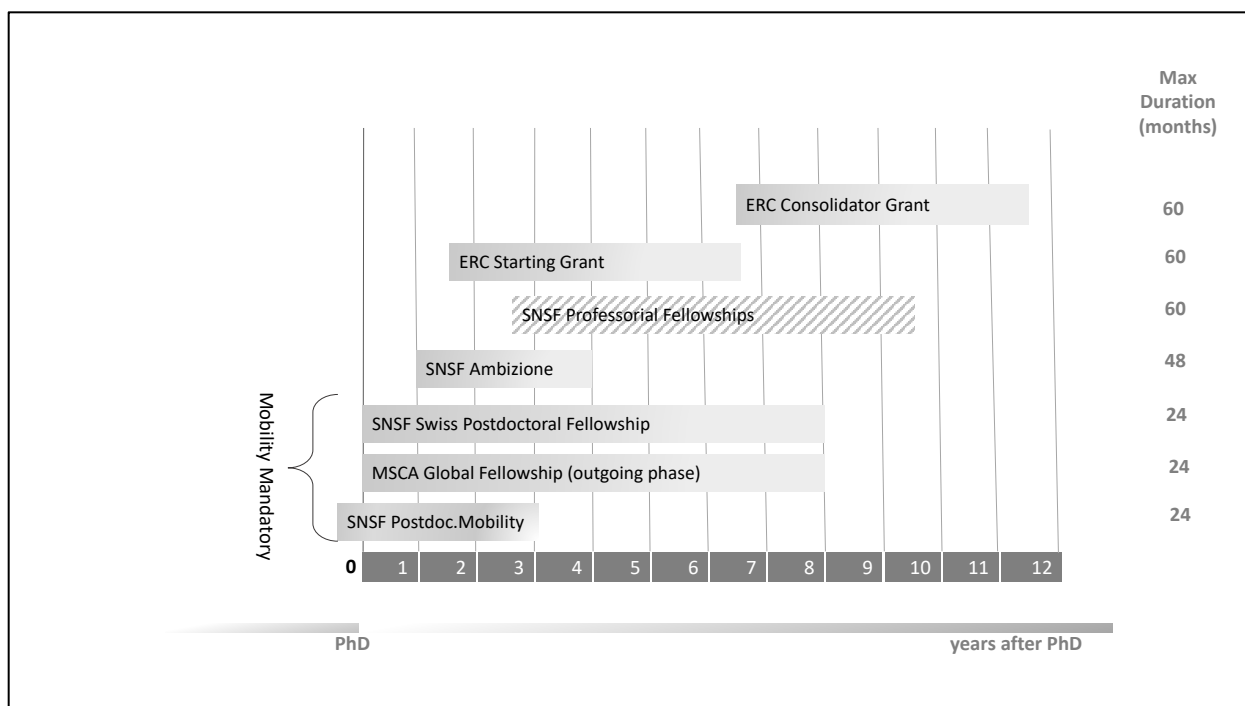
Max Duration (months)

ERC Consolidator Grant 60

ERC Starting Grant 60

SNSF Professorial Fellowships 60

SNSF Ambizione 48

Mobility Mandatory

SNSF Swiss Postdoctoral Fellowship 24

MSCA Global Fellowship (outgoing phase) 24

SNSF Postdoc.Mobility 24

0 1 2 3 4 5 6 7 8 9 10 11 12

PhD

years after PhD